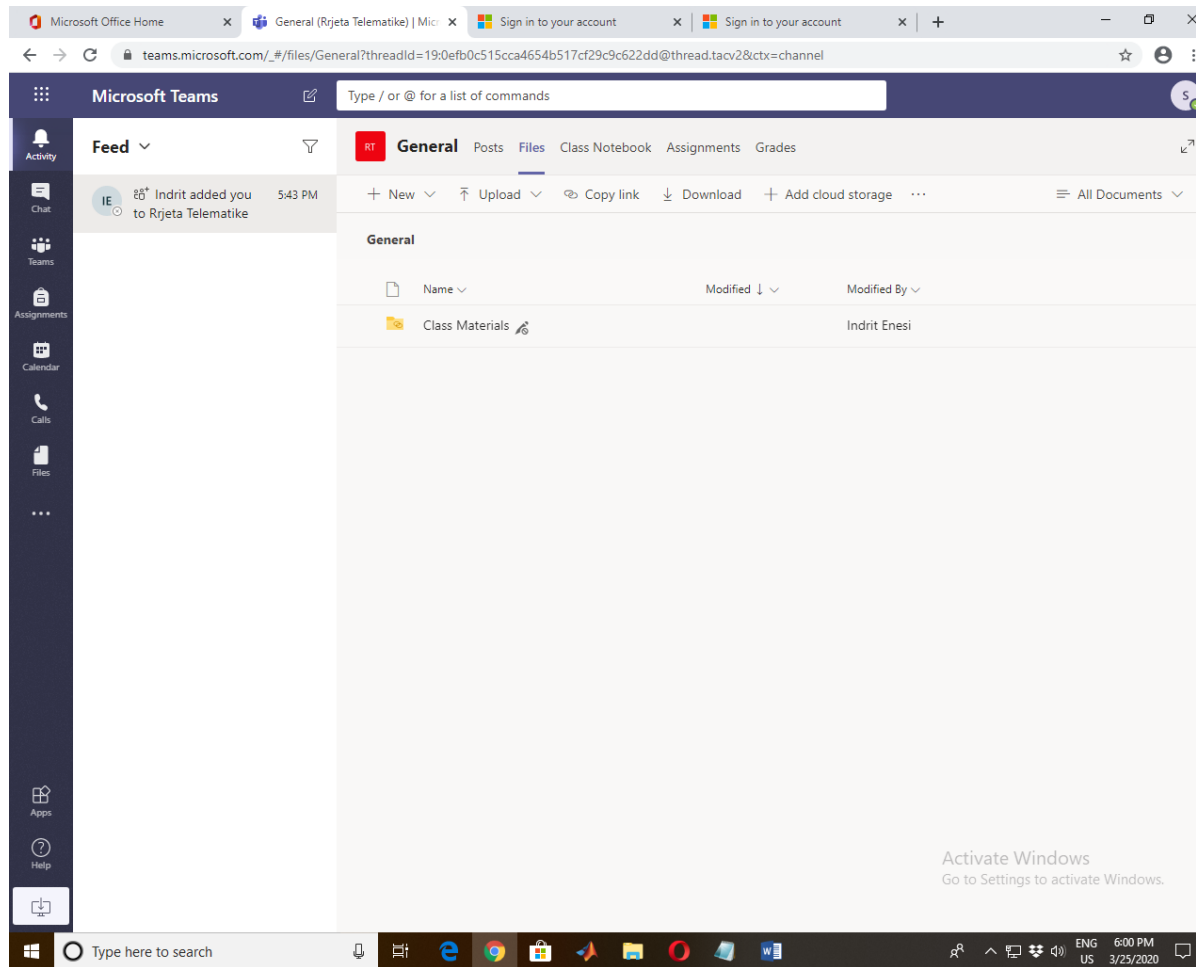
Microsoft Office Home ×
General (Rrjeta Telematike) | Mic ×
Sign in to your account ×
Sign in to your account ×
+

teams.microsoft.com/_#/files/General?threadId=19:0efb0c515cca4654b517cf29c9c622dd@thread.tacv2&ctx=channel

Microsoft Teams
Type / or @ for a list of commands
S

Activity
Chat
Teams
Assignments
Calendar
Calls
Files
...
Apps
Help

Feed
IE Indrit added you to Rrjeta Telematike 5:43 PM

RT General Posts Files Class Notebook Assignments Grades

+ New | Upload | Copy link | Download | + Add cloud storage | ··· | All Documents

General

| Name | Modified ↓ | Modified By |
|---|---|---|
| Class Materials | | Indrit Enesi |

Activate Windows
Go to Settings to activate Windows.

Type here to search
ENG US 6:00 PM 3/25/2020